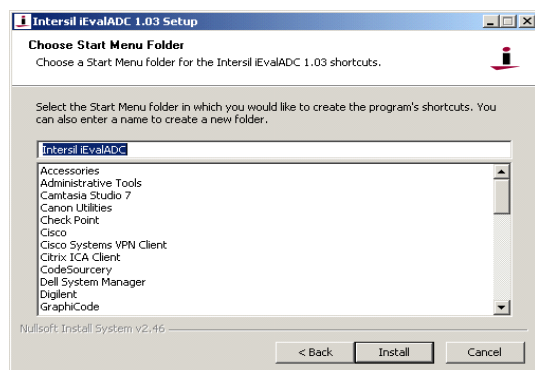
Intersil iEvalADC 1.03 Setup

Choose Start Menu Folder

Choose a Start Menu folder for the Intersil iEvalADC 1.03 shortcuts.

Select the Start Menu folder in which you would like to create the program's shortcuts. You can also enter a name to create a new folder.

Intersil iEvalADC

Accessories
Administrative Tools
Camtasia Studio 7
Canon Utilities
Check Point
Cisco
Cisco Systems VPN Client
Citrix ICA Client
CodeSourcery
Dell System Manager
Digilent
GraphiCode

Nullsoft Install System v2.46

< Back | Install | Cancel